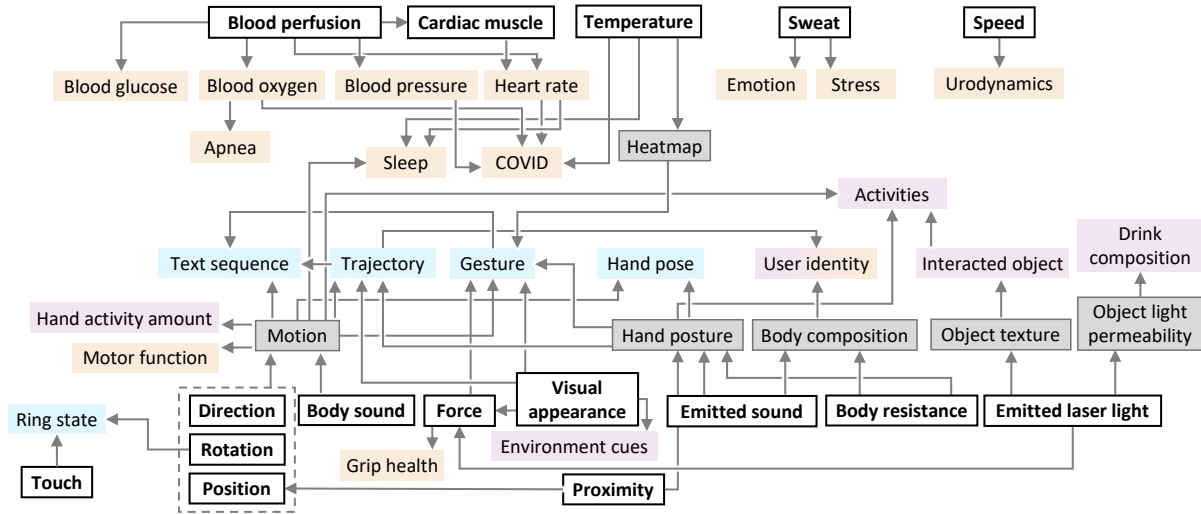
Blood perfusion
Cardiac muscle
Temperature
Sweat
Speed
Blood glucose
Blood oxygen
Blood pressure
Heart rate
Emotion
Stress
Urodynamics
Apnea
Sleep
COVID
Heatmap
Activities
Drink composition
Text sequence
Trajectory
Gesture
Hand pose
User identity
Interacted object
Hand activity amount
Motion
Hand posture
Body composition
Object texture
Object light permeability
Motor function
Ring state
Direction
Body sound
Force
Visual appearance
Emitted sound
Body resistance
Emitted laser light
Rotation
Environment cues
Touch
Grip health
Position
Proximity